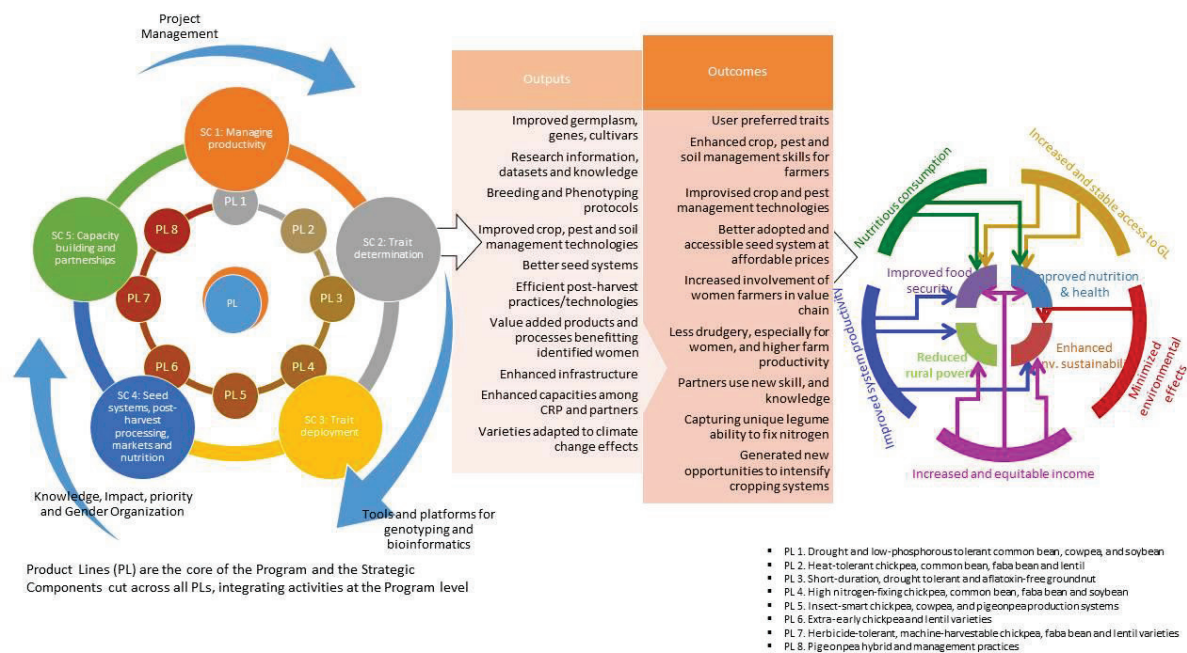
Project Management

SC 1: Managing productivity

SC 2: Trait determination

SC 3: Trait deployment

SC 4: Seed systems, post-harvest processing, markets and nutrition

SC 5: Capacity building and partnerships

PL 1

PL 2

PL 3

PL 4

PL 5

PL 6

PL 7

PL 8

PL

Knowledge, Impact, priority and Gender Organization

Tools and platforms for genotyping and bioinformatics

Product Lines (PL) are the core of the Program and the Strategic Components cut across all PLs, integrating activities at the Program level

Outputs

Improved germplasm, genes, cultivars

Research information, datasets and knowledge

Breeding and Phenotyping protocols

Improved crop, pest and soil management technologies

Better seed systems

Efficient post-harvest practices/technologies

Value added products and processes benefitting identified women

Enhanced infrastructure

Enhanced capacities among CRP and partners

Varieties adapted to climate change effects

Outcomes

User preferred traits

Enhanced crop, pest and soil management skills for farmers

Improvised crop and pest management technologies

Better adopted and accessible seed system at affordable prices

Increased involvement of women farmers in value chain

Less drudgery, especially for women, and higher farm productivity

Partners use new skill, and knowledge

Capturing unique legume ability to fix nitrogen

Generated new opportunities to intensify cropping systems

Nutritious consumption

Increased and stable access to GL

Improved food security

Improved nutrition & health

Improved system productivity

Reduced rural pover

Enhanced env. sustainabil

Minimized environmental effects

Increased and equitable income

- PL 1. Drought and low-phosphorous tolerant common bean, cowpea, and soybean
- PL 2. Heat-tolerant chickpea, common bean, faba bean and lentil
- PL 3. Short-duration, drought tolerant and aflatoxin-free groundnut
- PL 4. High nitrogen-fixing chickpea, common bean, faba bean and soybean
- PL 5. Insect-smart chickpea, cowpea, and pigeonpea production systems
- PL 6. Extra-early chickpea and lentil varieties
- PL 7. Herbicide-tolerant, machine-harvestable chickpea, faba bean and lentil varieties
- PL 8. Pigeonpea hybrid and management practices